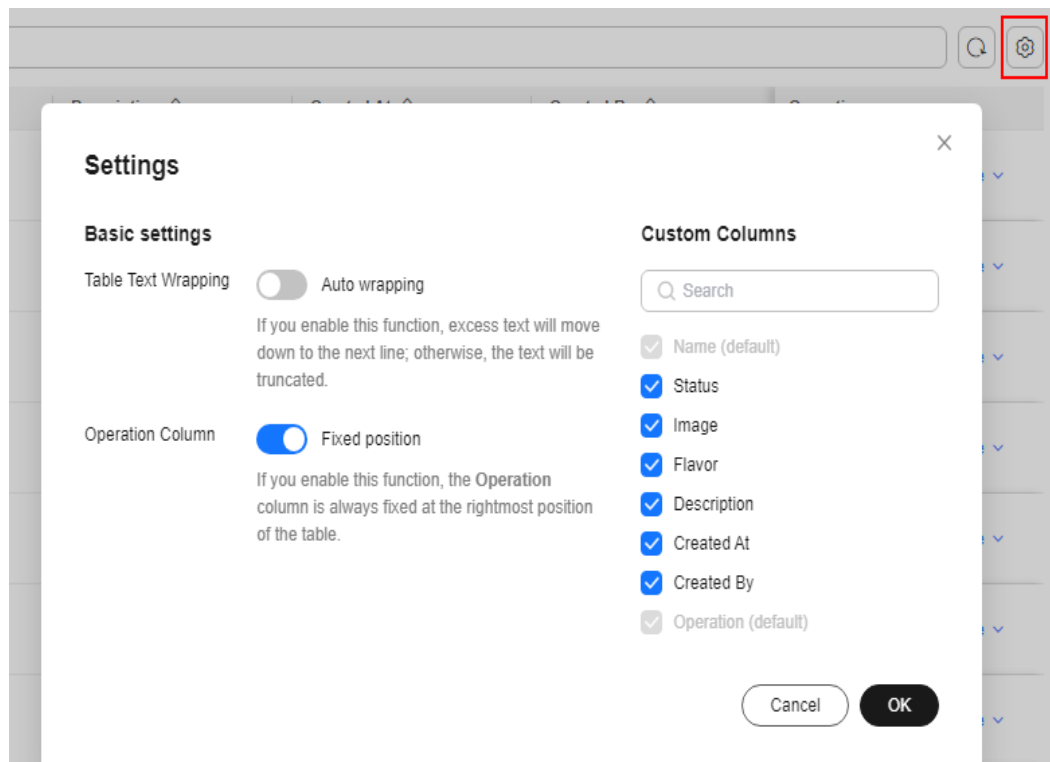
Settings

Basic settings

Table Text Wrapping

Auto wrapping

If you enable this function, excess text will move down to the next line; otherwise, the text will be truncated.

Operation Column

Fixed position

If you enable this function, the Operation column is always fixed at the rightmost position of the table.

Custom Columns

Search

Name (default)

Status

Image

Flavor

Description

Created At

Created By

Operation (default)

Cancel

OK